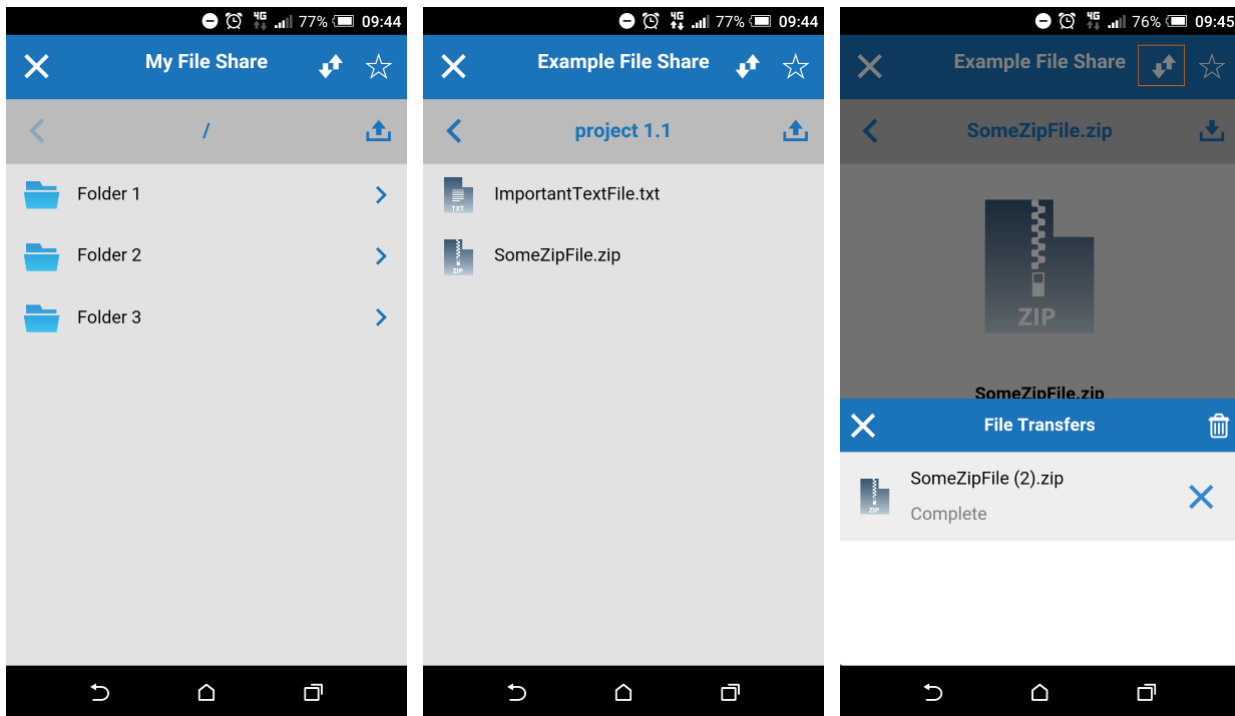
4G 77% 09:44

My File Share

/

Folder 1

Folder 2

Folder 3

4G 77% 09:44

Example File Share

project 1.1

TXT ImportantTextFile.txt

ZIP SomeZipFile.zip

4G 76% 09:45

Example File Share

SomeZipFile.zip

ZIP

SomeZipFile.zip

File Transfers

ZIP SomeZipFile (2).zip

Complete